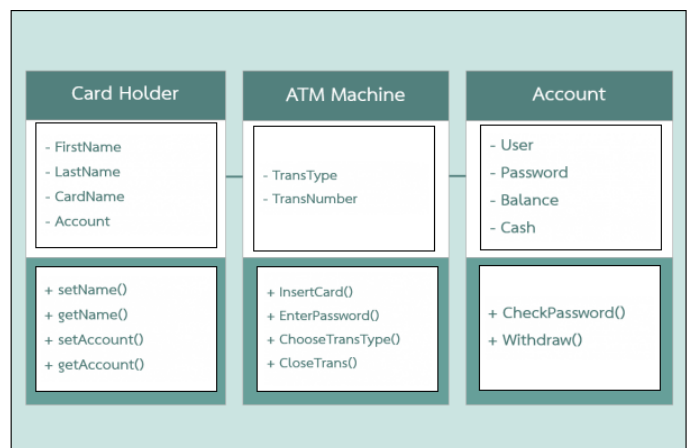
Card Holder

- FirstName
- LastName
- CardName
- Account

+ setName()
+ getName()
+ setAccount()
+ getAccount()

ATM Machine

- TransType
- TransNumber

+ InsertCard()
+ EnterPassword()
+ ChooseTransType()
+ CloseTrans()

Account

- User
- Password
- Balance
- Cash

+ CheckPassword()
+ Withdraw()